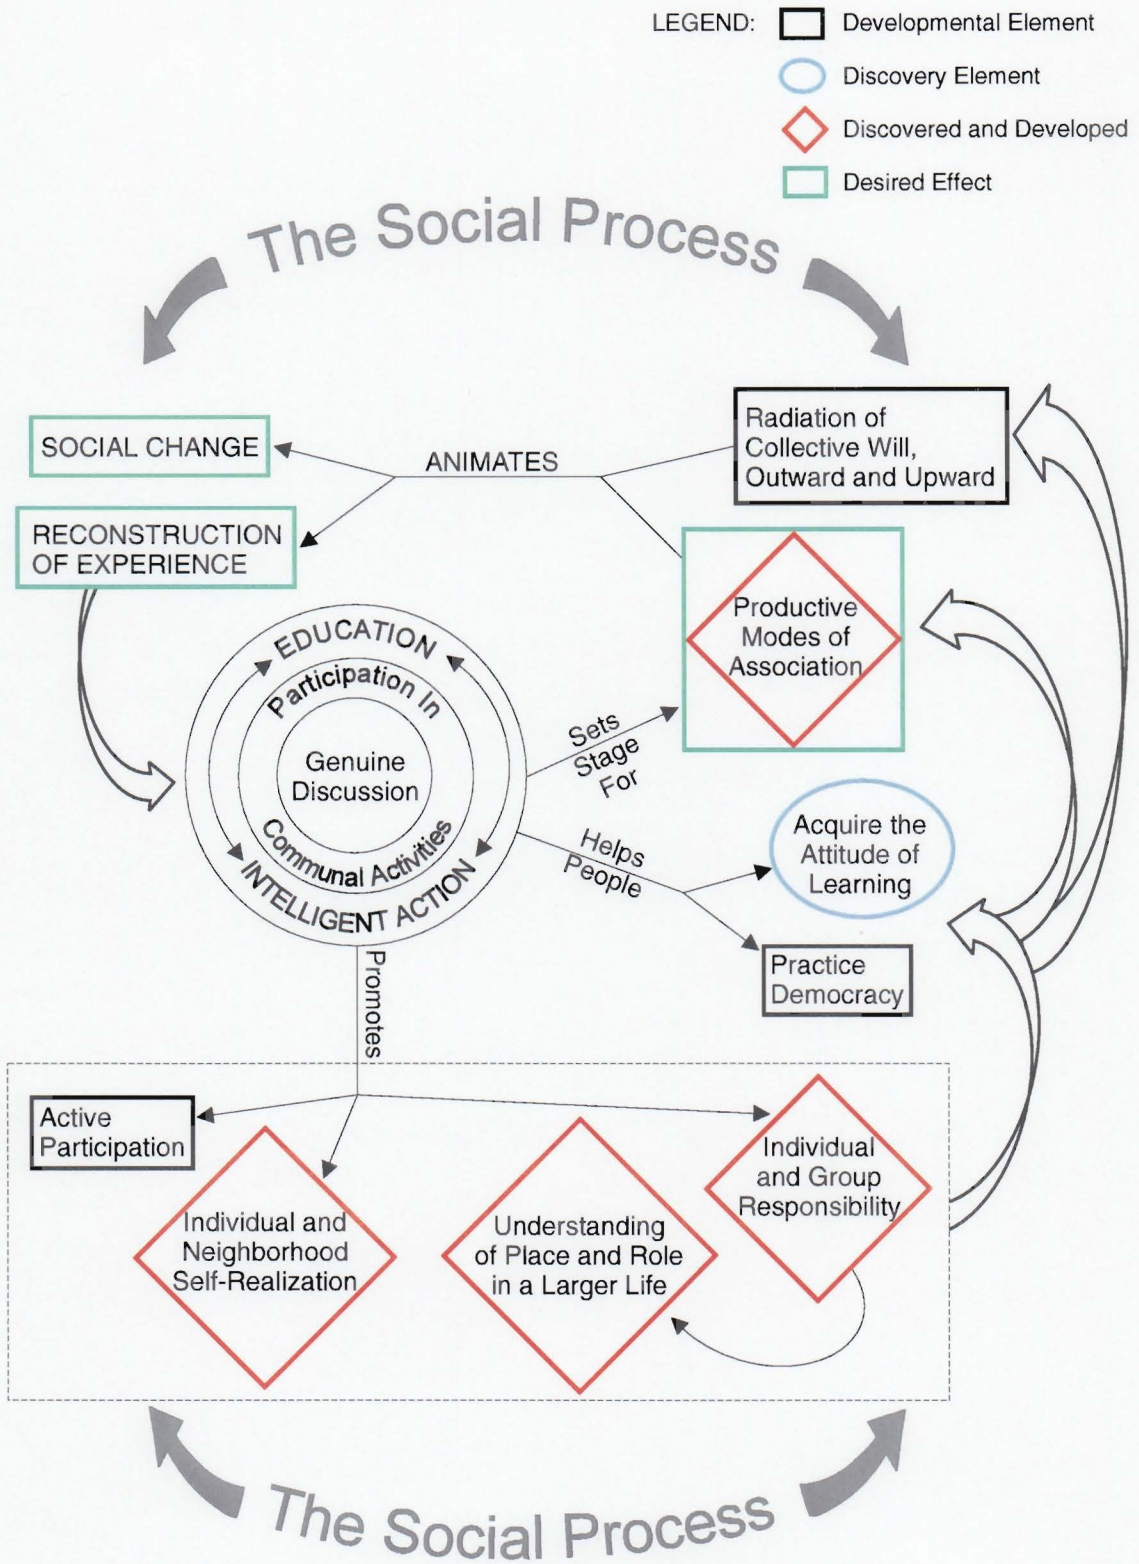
LEGEND: Developmental Element
Discovery Element
Discovered and Developed
Desired Effect

The Social Process

SOCIAL CHANGE

ANIMATES

Radiation of Collective Will, Outward and Upward

RECONSTRUCTION OF EXPERIENCE

Productive Modes of Association

EDUCATION
Participation In
Genuine Discussion
Communal Activities
INTELLIGENT ACTION

Sets Stage For

Helps People

Acquire the Attitude of Learning

Practice Democracy

Promotes

Active Participation

Individual and Neighborhood Self-Realization

Understanding of Place and Role in a Larger Life

Individual and Group Responsibility

The Social Process